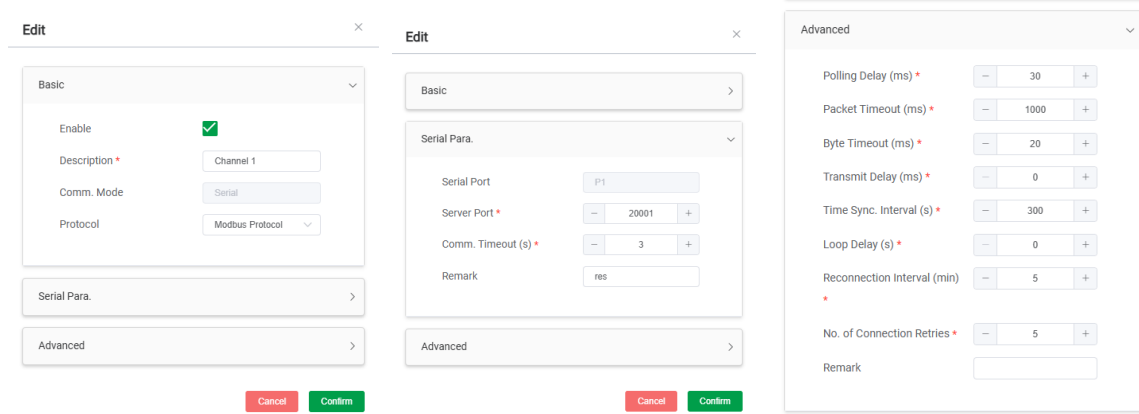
Edit

×

Basic

Enable

Description *

Channel 1

Comm. Mode

Serial

Protocol

Modbus Protocol

Serial Para.

Advanced

Cancel

Confirm

Edit

×

Basic

Serial Para.

Serial Port

P1

Server Port *

−

20001

+

Comm. Timeout (s) *

−

3

+

Remark

res

Advanced

Cancel

Confirm

Advanced

Polling Delay (ms) *

−

30

+

Packet Timeout (ms) *

−

1000

+

Byte Timeout (ms) *

−

20

+

Transmit Delay (ms) *

−

0

+

Time Sync. Interval (s) *

−

300

+

Loop Delay (s) *

−

0

+

Reconnection Interval (min) *

−

5

+

No. of Connection Retries *

−

5

+

Remark